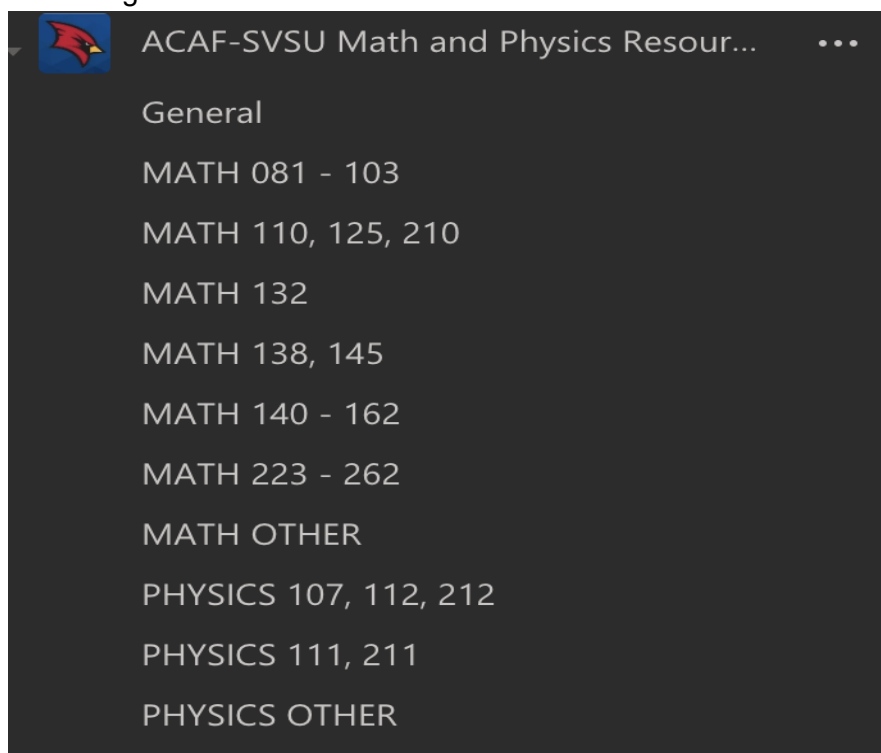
ACAF-SVSU Math and Physics Resour...

General

MATH 081 - 103

MATH 110, 125, 210

MATH 132

MATH 138, 145

MATH 140 - 162

MATH 223 - 262

MATH OTHER

PHYSICS 107, 112, 212

PHYSICS 111, 211

PHYSICS OTHER